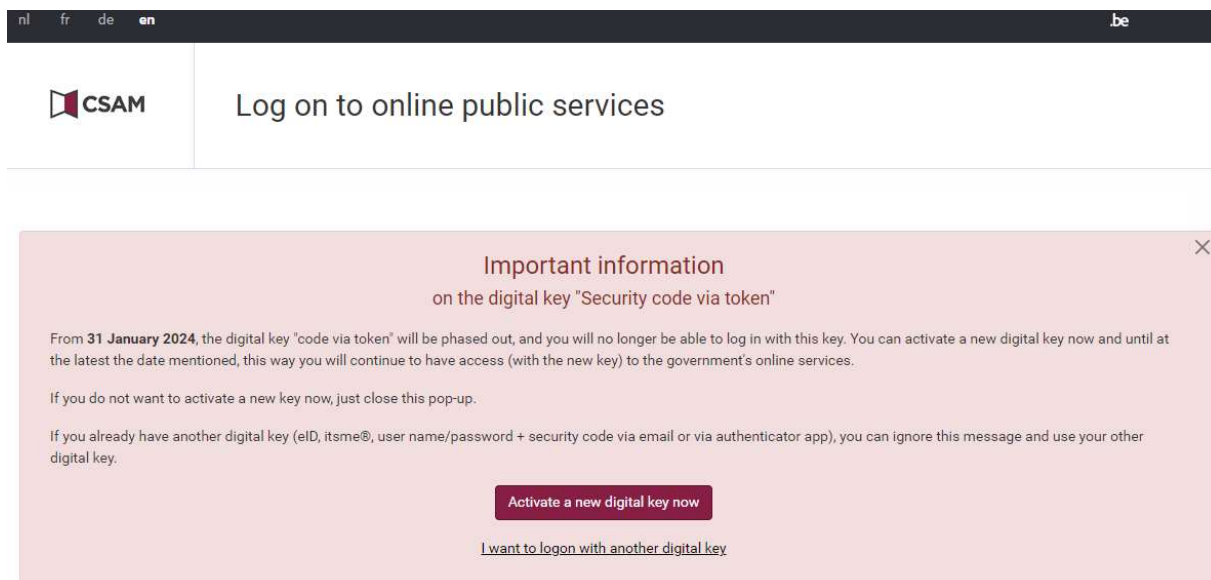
nl fr de en

.be

CSAM

Log on to online public services

×

Important information

on the digital key "Security code via token"

From **31 January 2024**, the digital key "code via token" will be phased out, and you will no longer be able to log in with this key. You can activate a new digital key now and until at the latest the date mentioned, this way you will continue to have access (with the new key) to the government's online services.

If you do not want to activate a new key now, just close this pop-up.

If you already have another digital key (eID, itsme®, user name/password + security code via email or via authenticator app), you can ignore this message and use your other digital key.

Activate a new digital key now

I want to logon with another digital key